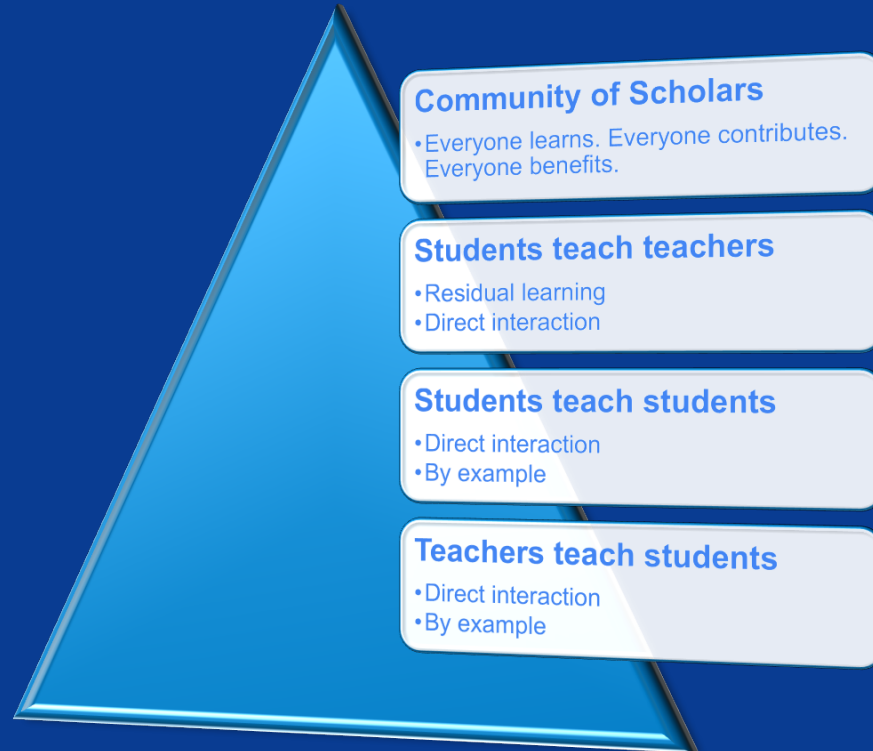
Community of Scholars

•Everyone learns. Everyone contributes. Everyone benefits.

Students teach teachers

•Residual learning
•Direct interaction

Students teach students

•Direct interaction
•By example

Teachers teach students

•Direct interaction
•By example